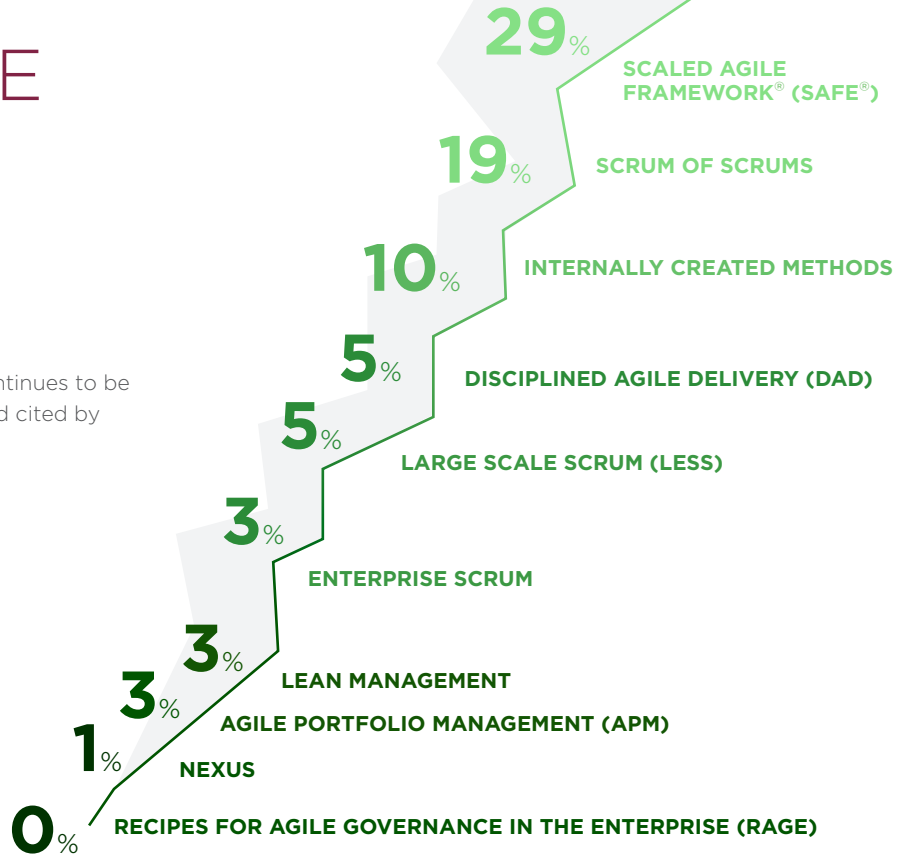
E

ntinues to be
d cited by

29%
SCALED AGILE FRAMEWORK® (SAFE®)

19%
SCRUM OF SCRUMS

10%
INTERNALLY CREATED METHODS

5%
DISCIPLINED AGILE DELIVERY (DAD)

5%
LARGE SCALE SCRUM (LESS)

3%
ENTERPRISE SCRUM

3%
LEAN MANAGEMENT

3%
AGILE PORTFOLIO MANAGEMENT (APM)

1%
NEXUS

0%
RECIPES FOR AGILE GOVERNANCE IN THE ENTERPRISE (RAGE)